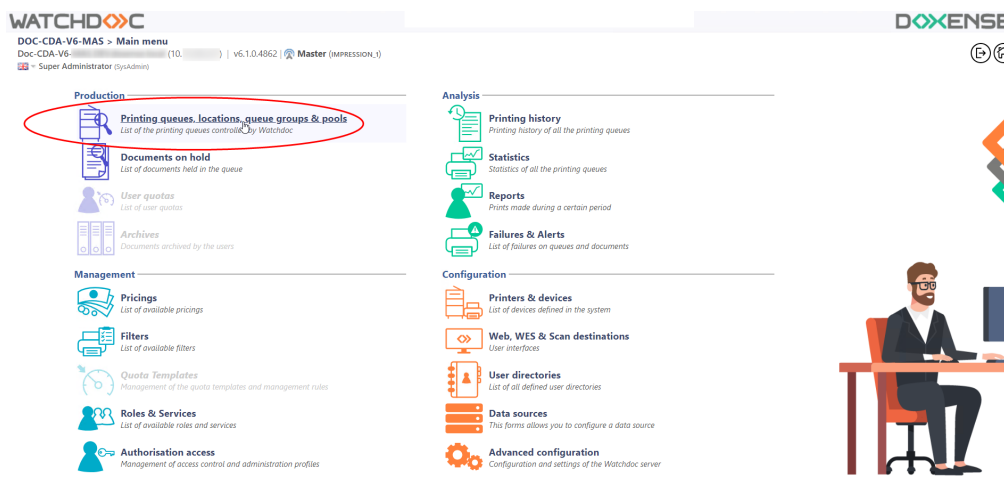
WATCHDOC

DOXENSE

DOC-CDA-V6-MAS > Main menu
Doc-CDA-V6-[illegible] (10.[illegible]) | v6.1.0.4862 | Master (IMPRESSION_1)
Super Administrator (SysAdmin)

Production

Printing queues, locations, queue groups & pools
List of the printing queues controlled by Watchdoc

Documents on hold
List of documents held in the queue

User quotas
List of user quotas

Archives
Documents archived by the users

Management

Pricings
List of available pricings

Filters
List of available filters

Quota Templates
Management of the quota templates and management rules

Roles & Services
List of available roles and services

Authorisation access
Management of access control and administration profiles

Analysis

Printing history
Printing history of all the printing queues

Statistics
Statistics of all the printing queues

Reports
Prints made during a certain period

Failures & Alerts
List of failures on queues and documents

Configuration

Printers & devices
List of devices defined in the system

Web, WES & Scan destinations
User interfaces

User directories
List of all defined user directories

Data sources
This forms allows you to configure a data source

Advanced configuration
Configuration and settings of the Watchdoc server